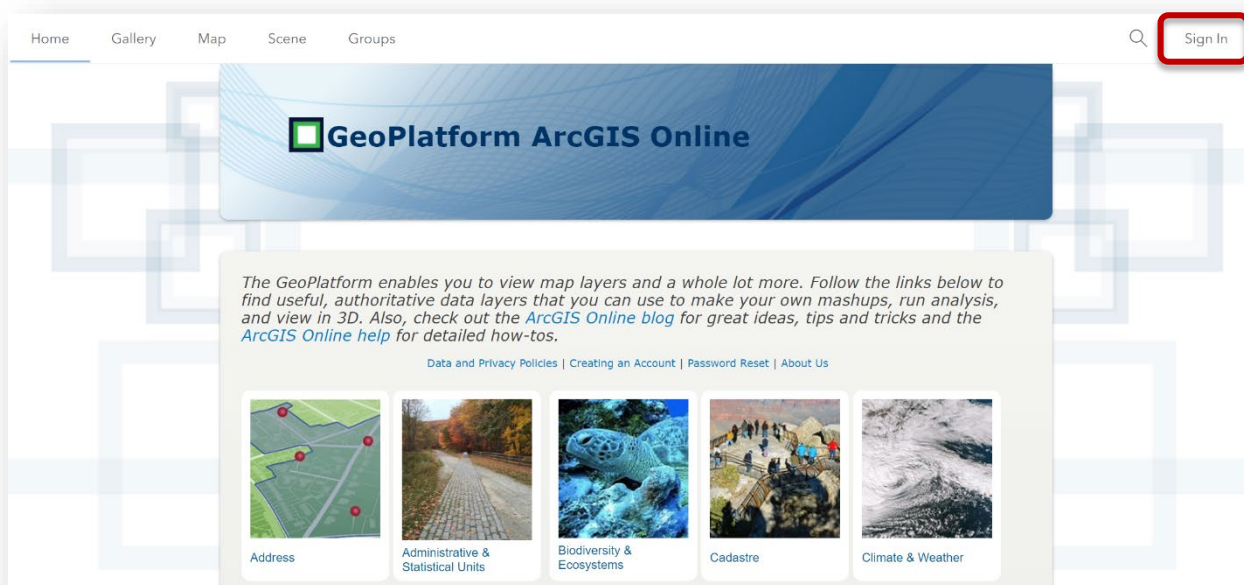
Home Gallery Map Scene Groups Sign In

GeoPlatform ArcGIS Online

The GeoPlatform enables you to view map layers and a whole lot more. Follow the links below to find useful, authoritative data layers that you can use to make your own mashups, run analysis, and view in 3D. Also, check out the ArcGIS Online blog for great ideas, tips and tricks and the ArcGIS Online help for detailed how-tos.

Data and Privacy Policies | Creating an Account | Password Reset | About Us

Address

Administrative & Statistical Units

Biodiversity & Ecosystems

Cadastre

Climate & Weather